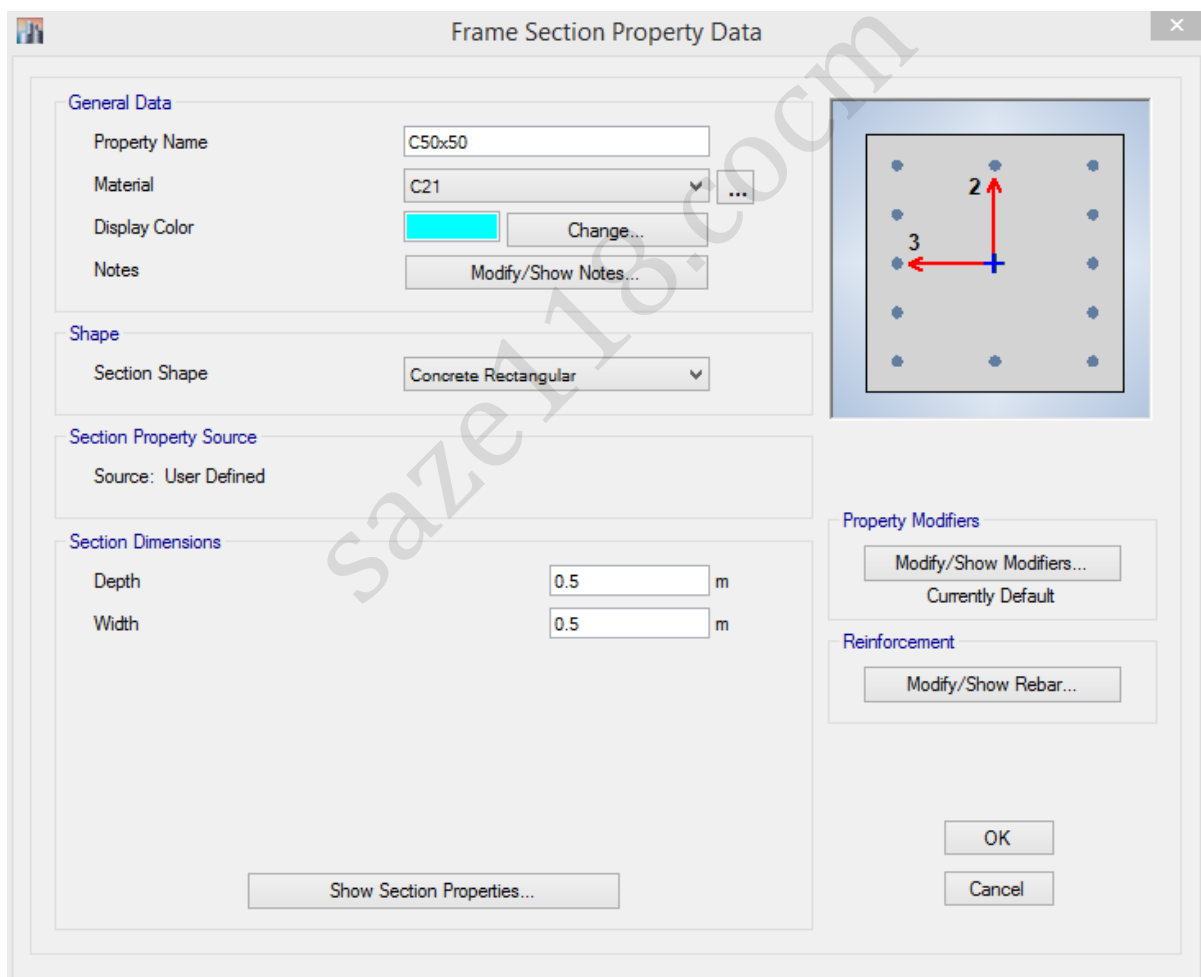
Frame Section Property Data

General Data
Property Name C50x50
Material C21 ...
Display Color Change...
Notes Modify/Show Notes...

Shape
Section Shape Concrete Rectangular

Section Property Source
Source: User Defined

Section Dimensions
Depth 0.5 m
Width 0.5 m

Show Section Properties...

2
3

Property Modifiers
Modify/Show Modifiers...
Currently Default

Reinforcement
Modify/Show Rebar...

OK
Cancel

saze118.com